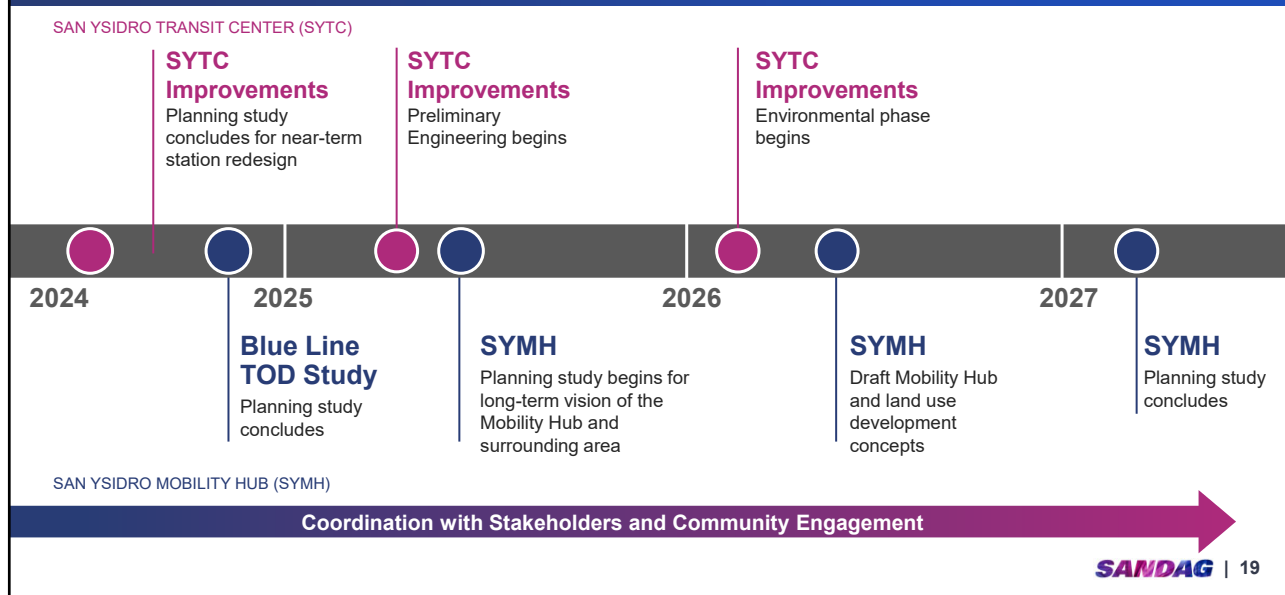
SAN YSIDRO TRANSIT CENTER (SYTC)

SYTC Improvements
Planning study concludes for near-term station redesign

SYTC Improvements
Preliminary Engineering begins

SYTC Improvements
Environmental phase begins

2024

2025

2026

2027

Blue Line TOD Study
Planning study concludes

SYMH
Planning study begins for long-term vision of the Mobility Hub and surrounding area

SYMH
Draft Mobility Hub and land use development concepts

SYMH
Planning study concludes

SAN YSIDRO MOBILITY HUB (SYMH)

Coordination with Stakeholders and Community Engagement

SANDAG | 19